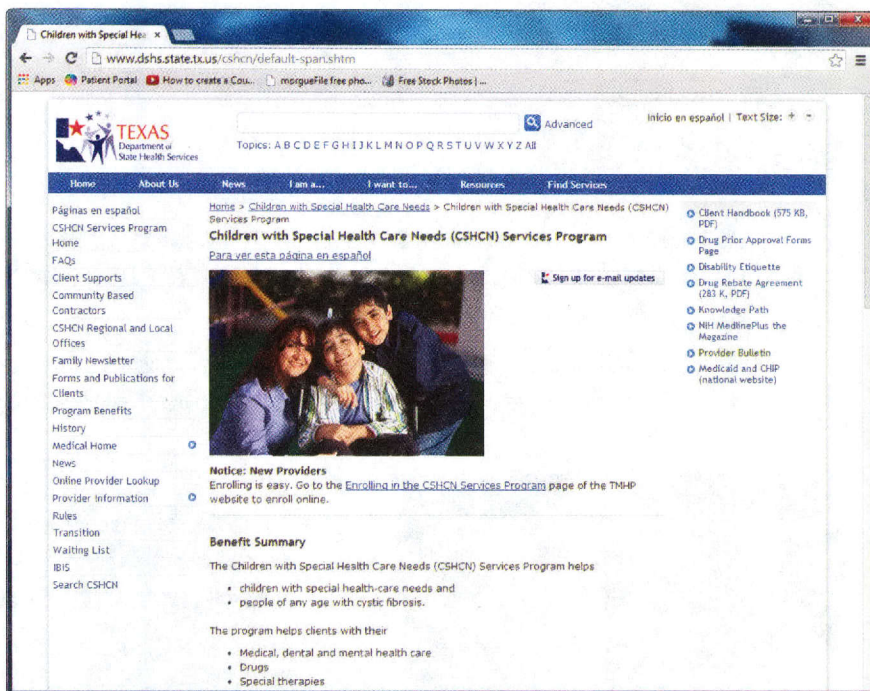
Children with Special Hea ×

www.dshs.state.tx.us/cshcn/default-span.shtm

Apps Patient Portal How to create a Cou... morgueFile free pho... Free Stock Photos | ...

TEXAS Department of State Health Services

Advanced

Topics: A B C D E F G H I J K L M N O P Q R S T U V W X Y Z All

Inicio en español | Text Size: + -

Home About Us News I am a... I want to... Resources Find Services

Páginas en español
CSHCN Services Program Home
FAQs
Client Supports
Community Based Contractors
CSHCN Regional and Local Offices
Family Newsletter
Forms and Publications for Clients
Program Benefits
History
Medical Home
News
Online Provider Lookup
Provider Information
Rules
Transition
Waiting List
IBIS
Search CSHCN

Home > Children with Special Health Care Needs > Children with Special Health Care Needs (CSHCN) Services Program

Children with Special Health Care Needs (CSHCN) Services Program

Para ver esta página en español

Sign up for e-mail updates

Notice: New Providers
Enrolling is easy. Go to the Enrolling in the CSHCN Services Program page of the TMHP website to enroll online.

Benefit Summary

The Children with Special Health Care Needs (CSHCN) Services Program helps

• children with special health-care needs and
• people of any age with cystic fibrosis.

The program helps clients with their

• Medical, dental and mental health care
• Drugs
• Special therapies

Client Handbook (575 KB, PDF)
Drug Prior Approval Forms Page
Disability Etiquette
Drug Rebate Agreement (283 K, PDF)
Knowledge Path
NIH MedlinePlus the Magazine
Provider Bulletin
Medicaid and CHIP (national website)